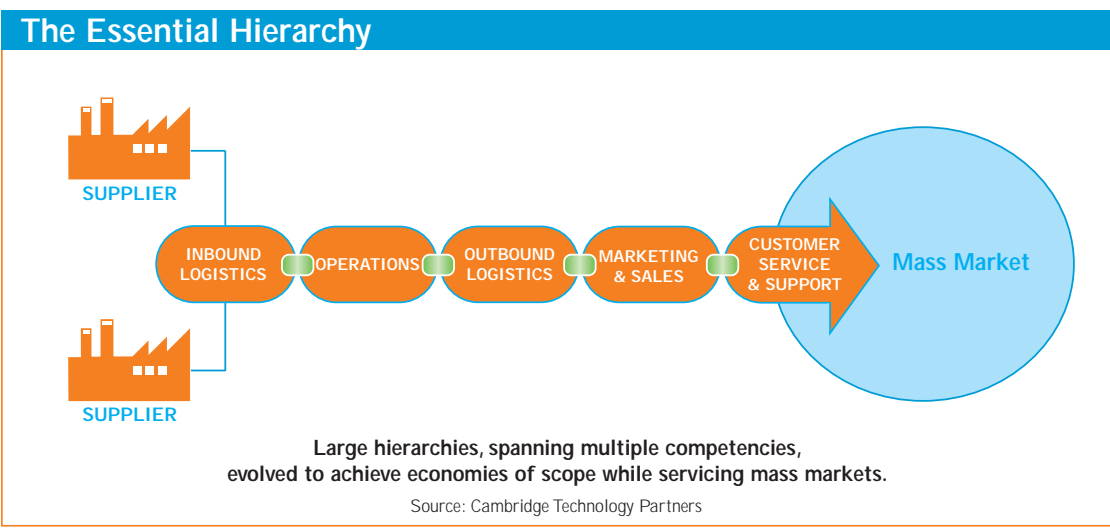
The Essential Hierarchy

SUPPLIER

SUPPLIER

INBOUND LOGISTICS

OPERATIONS

OUTBOUND LOGISTICS

MARKETING & SALES

CUSTOMER SERVICE & SUPPORT

Mass Market

Large hierarchies, spanning multiple competencies, evolved to achieve economies of scope while servicing mass markets.

Source: Cambridge Technology Partners